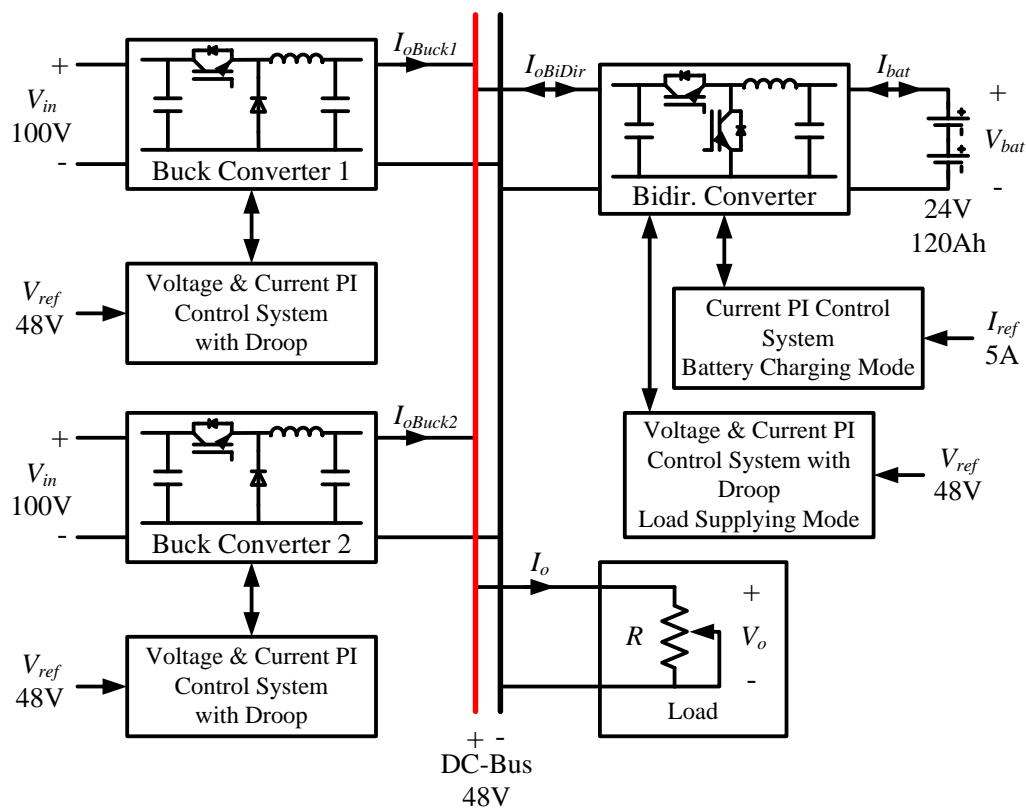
+
$V_{in}$
100V
-

Buck Converter 1

$I_{oBuck1}$

$V_{ref}$
48V

Voltage & Current PI Control System with Droop

+
$V_{in}$
100V
-

Buck Converter 2

$I_{oBuck2}$

$V_{ref}$
48V

Voltage & Current PI Control System with Droop

$I_{oBiDir}$

Bidir. Converter

$I_{bat}$

+
$V_{bat}$
-

24V
120Ah

Current PI Control System Battery Charging Mode

$I_{ref}$
5A

Voltage & Current PI Control System with Droop Load Supplying Mode

$V_{ref}$
48V

$I_o$

+
$R$
$V_o$
-

Load

+ -
DC-Bus
48V